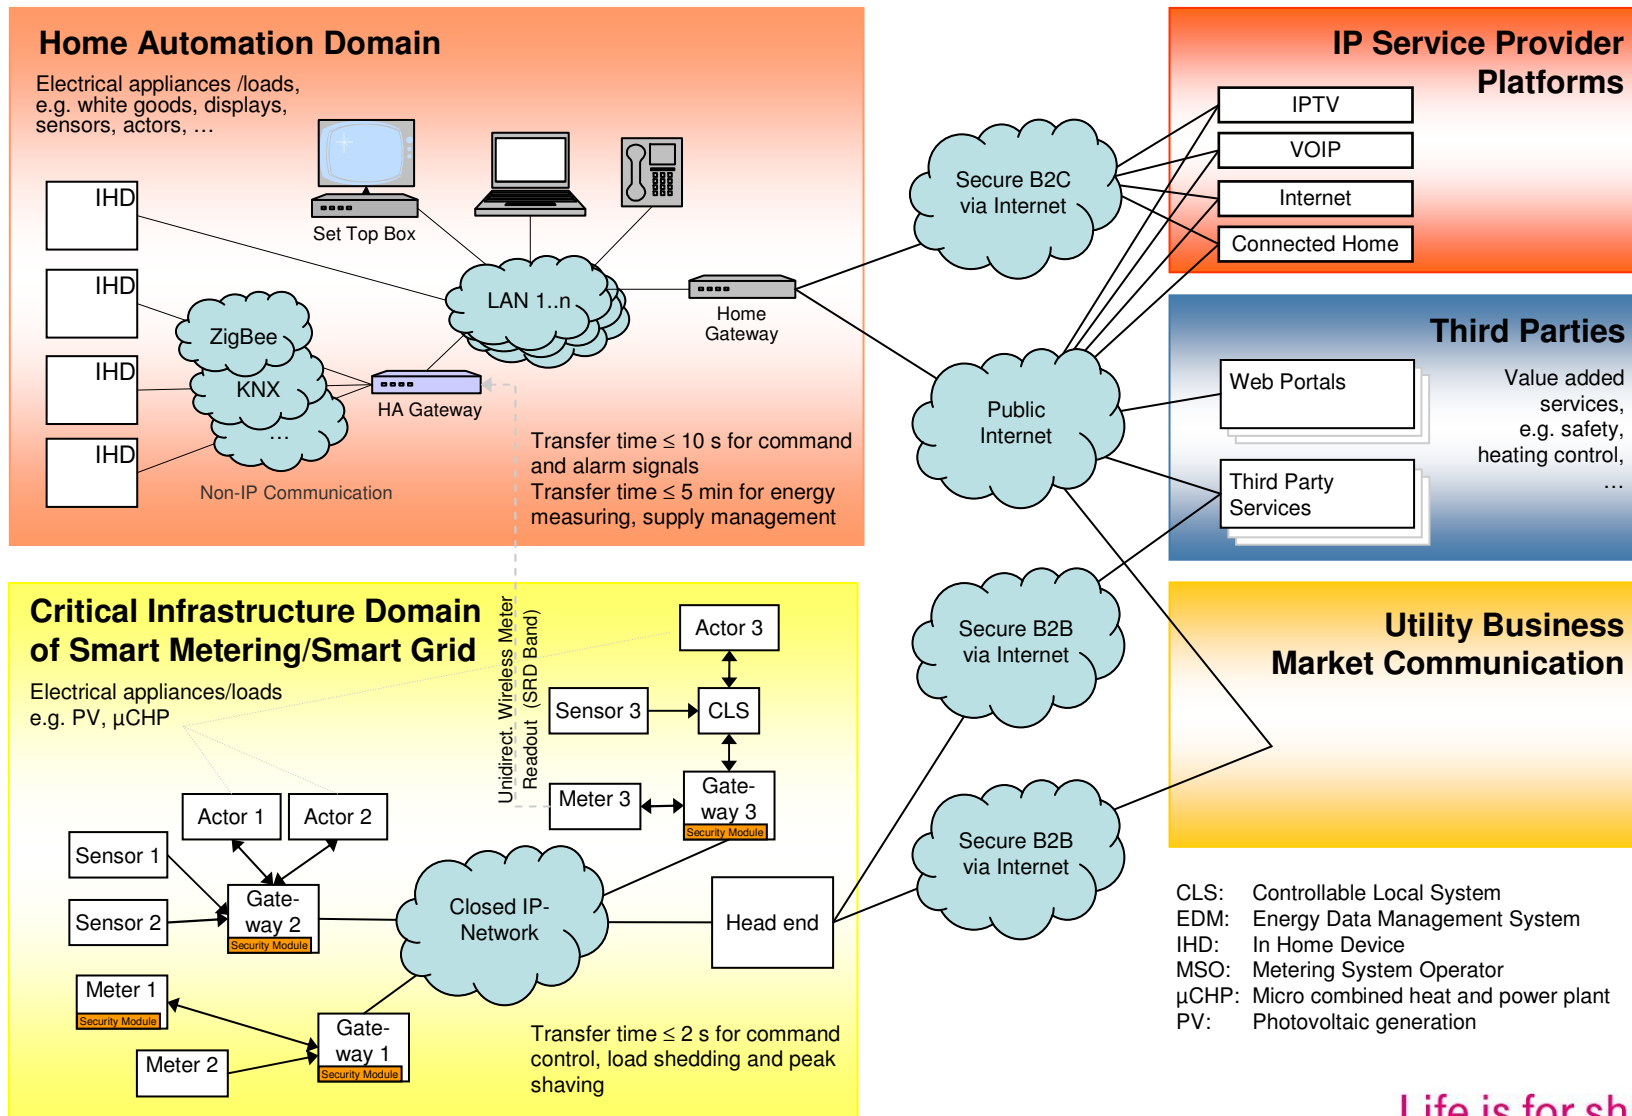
Home Automation Domain

Electrical appliances /loads, e.g. white goods, displays, sensors, actors, …

IHD

IHD

IHD

IHD

Set Top Box

ZigBee

KNX

…

LAN 1..n

Home Gateway

HA Gateway

Non-IP Communication

Transfer time ≤ 10 s for command and alarm signals
Transfer time ≤ 5 min for energy measuring, supply management

Secure B2C via Internet

Public Internet

IP Service Provider Platforms

IPTV

VOIP

Internet

Connected Home

Third Parties

Web Portals

Third Party Services

Value added services, e.g. safety, heating control, …

Critical Infrastructure Domain of Smart Metering/Smart Grid

Electrical appliances/loads e.g. PV, µCHP

Unidirect. Wireless Meter Readout (SRD Band)

Actor 3

Sensor 3

CLS

Meter 3

Gate-way 3
Security Module

Actor 1

Actor 2

Sensor 1

Sensor 2

Gate-way 2
Security Module

Closed IP-Network

Head end

Meter 1
Security Module

Meter 2

Gate-way 1
Security Module

Transfer time ≤ 2 s for command control, load shedding and peak shaving

Secure B2B via Internet

Secure B2B via Internet

Utility Business Market Communication

CLS: Controllable Local System
EDM: Energy Data Management System
IHD: In Home Device
MSO: Metering System Operator
µCHP: Micro combined heat and power plant
PV: Photovoltaic generation

Life is for sh